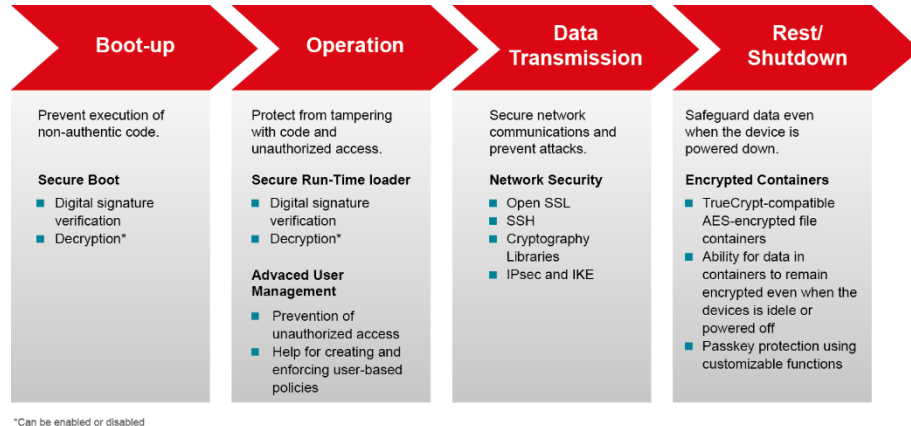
Boot-up

Prevent execution of non-authentic code.

Secure Boot

- Digital signature verification
- Decryption*

Operation

Protect from tampering with code and unauthorized access.

Secure Run-Time loader

- Digital signature verification
- Decryption*

Advaced User Management

- Prevention of unauthorized access
- Help for creating and enforcing user-based policies

Data Transmission

Secure network communications and prevent attacks.

Network Security

- Open SSL
- SSH
- Cryptography Libraries
- IPsec and IKE

Rest/ Shutdown

Safeguard data even when the device is powered down.

Encrypted Containers

- TrueCrypt-compatible AES-encrypted file containers
- Ability for data in containers to remain encrypted even when the devices is idele or powered off
- Passkey protection using customizable functions

*Can be enabled or disabled